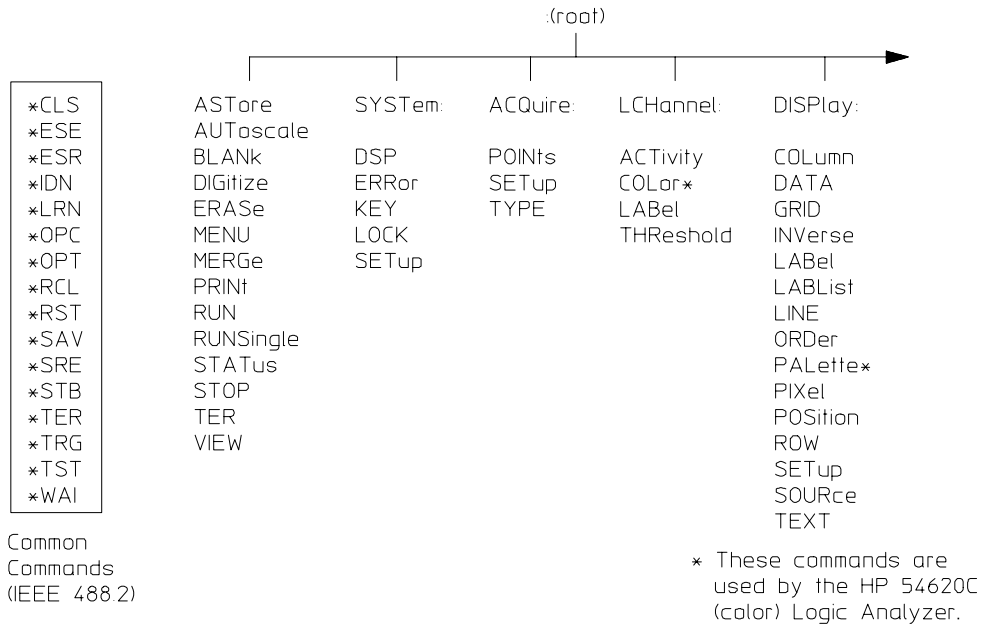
:(root)

*CLS
*ESE
*ESR
*IDN
*LRN
*OPC
*OPT
*RCL
*RST
*SAV
*SRE
*STB
*TER
*TRG
*TST
*WAI

Common Commands (IEEE 488.2)

AST ore
AUToscale
BLANk
DIGitize
ERASe
MENU
MERGe
PRINt
RUN
RUNSingle
STATus
STOP
TER
VIEW

SYSTem:

DSP
ERRor
KEY
LOCK
SETup

ACQuire:

POINts
SETup
TYPE

LCHannel:

ACTivity
COLor*
LABel
THReshold

DISPlay:

COLumn
DATA
GRID
INVerse
LABel
LABList
LINE
ORDer
PALette*
PIXel
POSition
ROW
SETup
SOURce
TEXT

* These commands are used by the HP 54620C (color) Logic Analyzer.